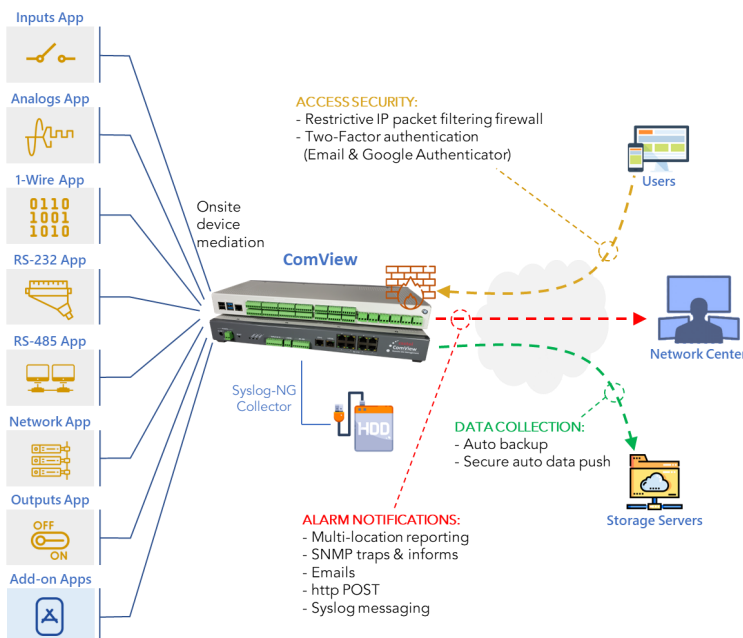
Inputs App

Analogs App

1-Wire App

0110
1001
1010

RS-232 App

RS-485 App

Network App

Outputs App

OFF
ON

Add-on Apps

Onsite device mediation

ComView

Syslog-NG Collector

HDD

ACCESS SECURITY:
- Restrictive IP packet filtering firewall
- Two-Factor authentication (Email & Google Authenticator)

Users

Network Center

DATA COLLECTION:
- Auto backup
- Secure auto data push

Storage Servers

ALARM NOTIFICATIONS:
- Multi-location reporting
- SNMP traps & informs
- Emails
- http POST
- Syslog messaging